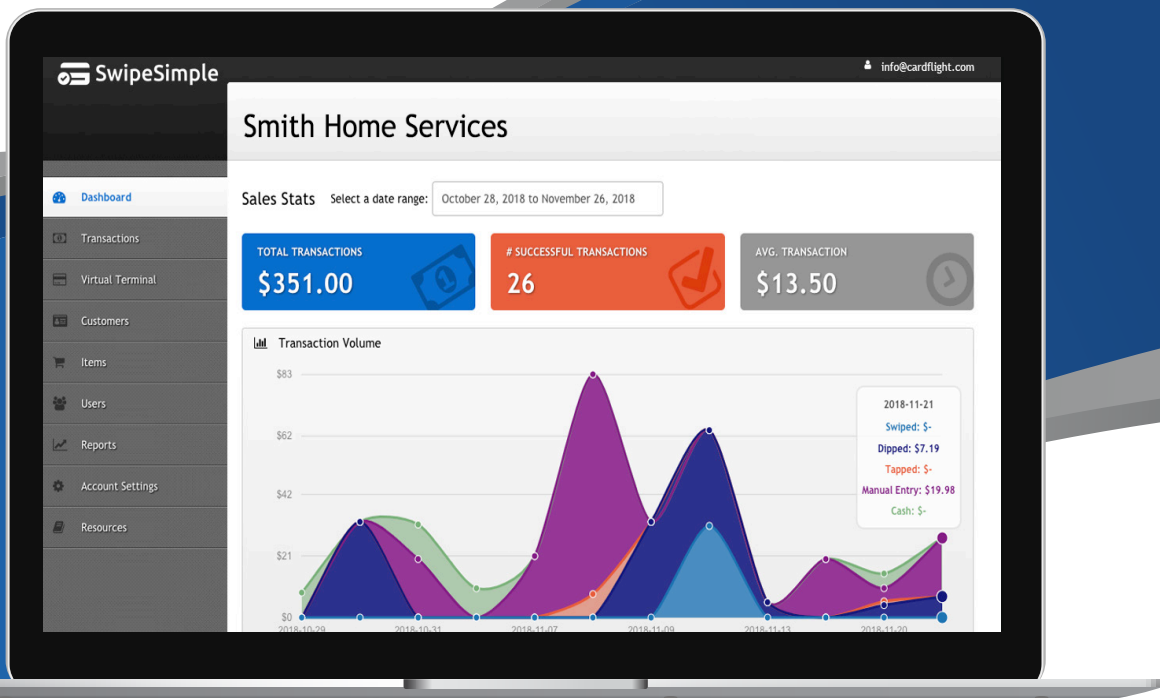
SwipeSimple

info@cardflight.com

Dashboard

Transactions

Virtual Terminal

Customers

Items

Users

Reports

Account Settings

Resources

Smith Home Services

Sales Stats Select a date range: October 28, 2018 to November 26, 2018

TOTAL TRANSACTIONS
$351.00

# SUCCESSFUL TRANSACTIONS
26

AVG. TRANSACTION
$13.50

Transaction Volume

$83
$62
$42
$21
$0

2018-10-29 2018-10-31 2018-11-07 2018-11-09 2018-11-13 2018-11-20

2018-11-21
Swiped: $-
Dipped: $7.19
Tapped: $-
Manual Entry: $19.98
Cash: $-